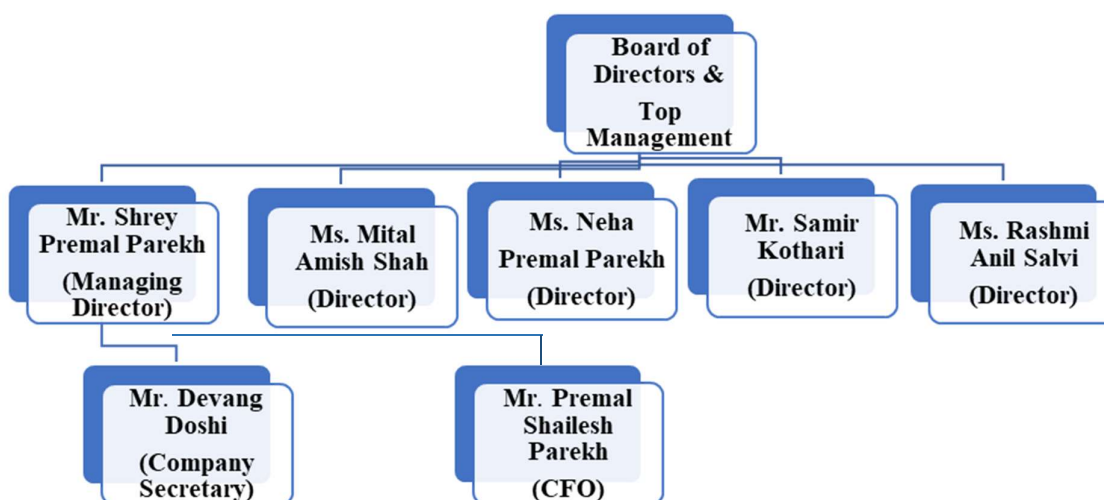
Board of Directors & Top Management

Mr. Shrey Premal Parekh (Managing Director)

Ms. Mital Amish Shah (Director)

Ms. Neha Premal Parekh (Director)

Mr. Samir Kothari (Director)

Ms. Rashmi Anil Salvi (Director)

Mr. Devang Doshi (Company Secretary)

Mr. Premal Shailesh Parekh (CFO)